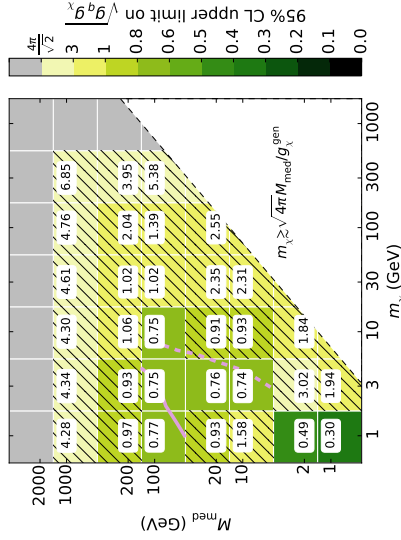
95% CL upper limit on $\sqrt{g_q g_\chi}$

$\frac{4\pi}{\sqrt{2}}$ 3 1 0.8 0.6 0.5 0.4 0.3 0.2 0.1 0.0

$M_{\text{med}}$ (GeV)

2000 1000 200 100 20 10 2

$m_\chi$ (GeV)

1 3 10 30 100 300 1000

$m_\chi \gtrsim \sqrt{4\pi} M_{\text{med}}/g_\chi^{\text{gen}}$

| | | | | | | |
|---|---|---|---|---|---|---|
| 4.28 | 4.34 | 4.30 | 4.61 | 4.76 | 6.85 | |
| 0.97 | 0.93 | 1.06 | 1.02 | 2.04 | 3.95 | |
| 0.77 | 0.75 | 0.73 | 1.02 | 1.39 | 5.38 | |
| 0.93 | 0.76 | 0.91 | 2.35 | 2.55 | | |
| 1.58 | 0.74 | 0.93 | 2.31 | | | |
| 0.49 | 3.02 | 1.84 | | | | |
| 0.30 | 1.94 | | | | | |